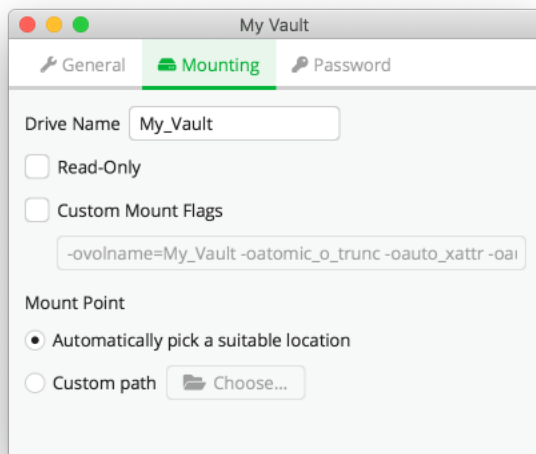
My Vault

General Mounting Password

Drive Name My_Vault

Read-Only

Custom Mount Flags

-ovolname=My_Vault -oatomic_o_trunc -oauto_xattr -oa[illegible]

Mount Point

Automatically pick a suitable location

Custom path Choose...